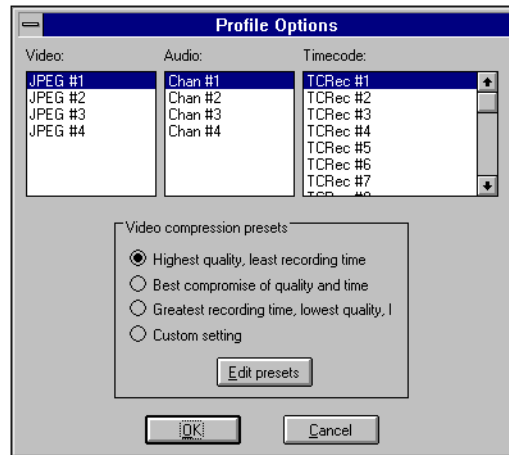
Profile Options

Video:
JPEG #1
JPEG #2
JPEG #3
JPEG #4

Audio:
Chan #1
Chan #2
Chan #3
Chan #4

Timecode:
TCRec #1
TCRec #2
TCRec #3
TCRec #4
TCRec #5
TCRec #6
TCRec #7
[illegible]

Video compression presets
Highest quality, least recording time
Best compromise of quality and time
Greatest recording time, lowest quality, l
Custom setting

Edit presets

OK
Cancel